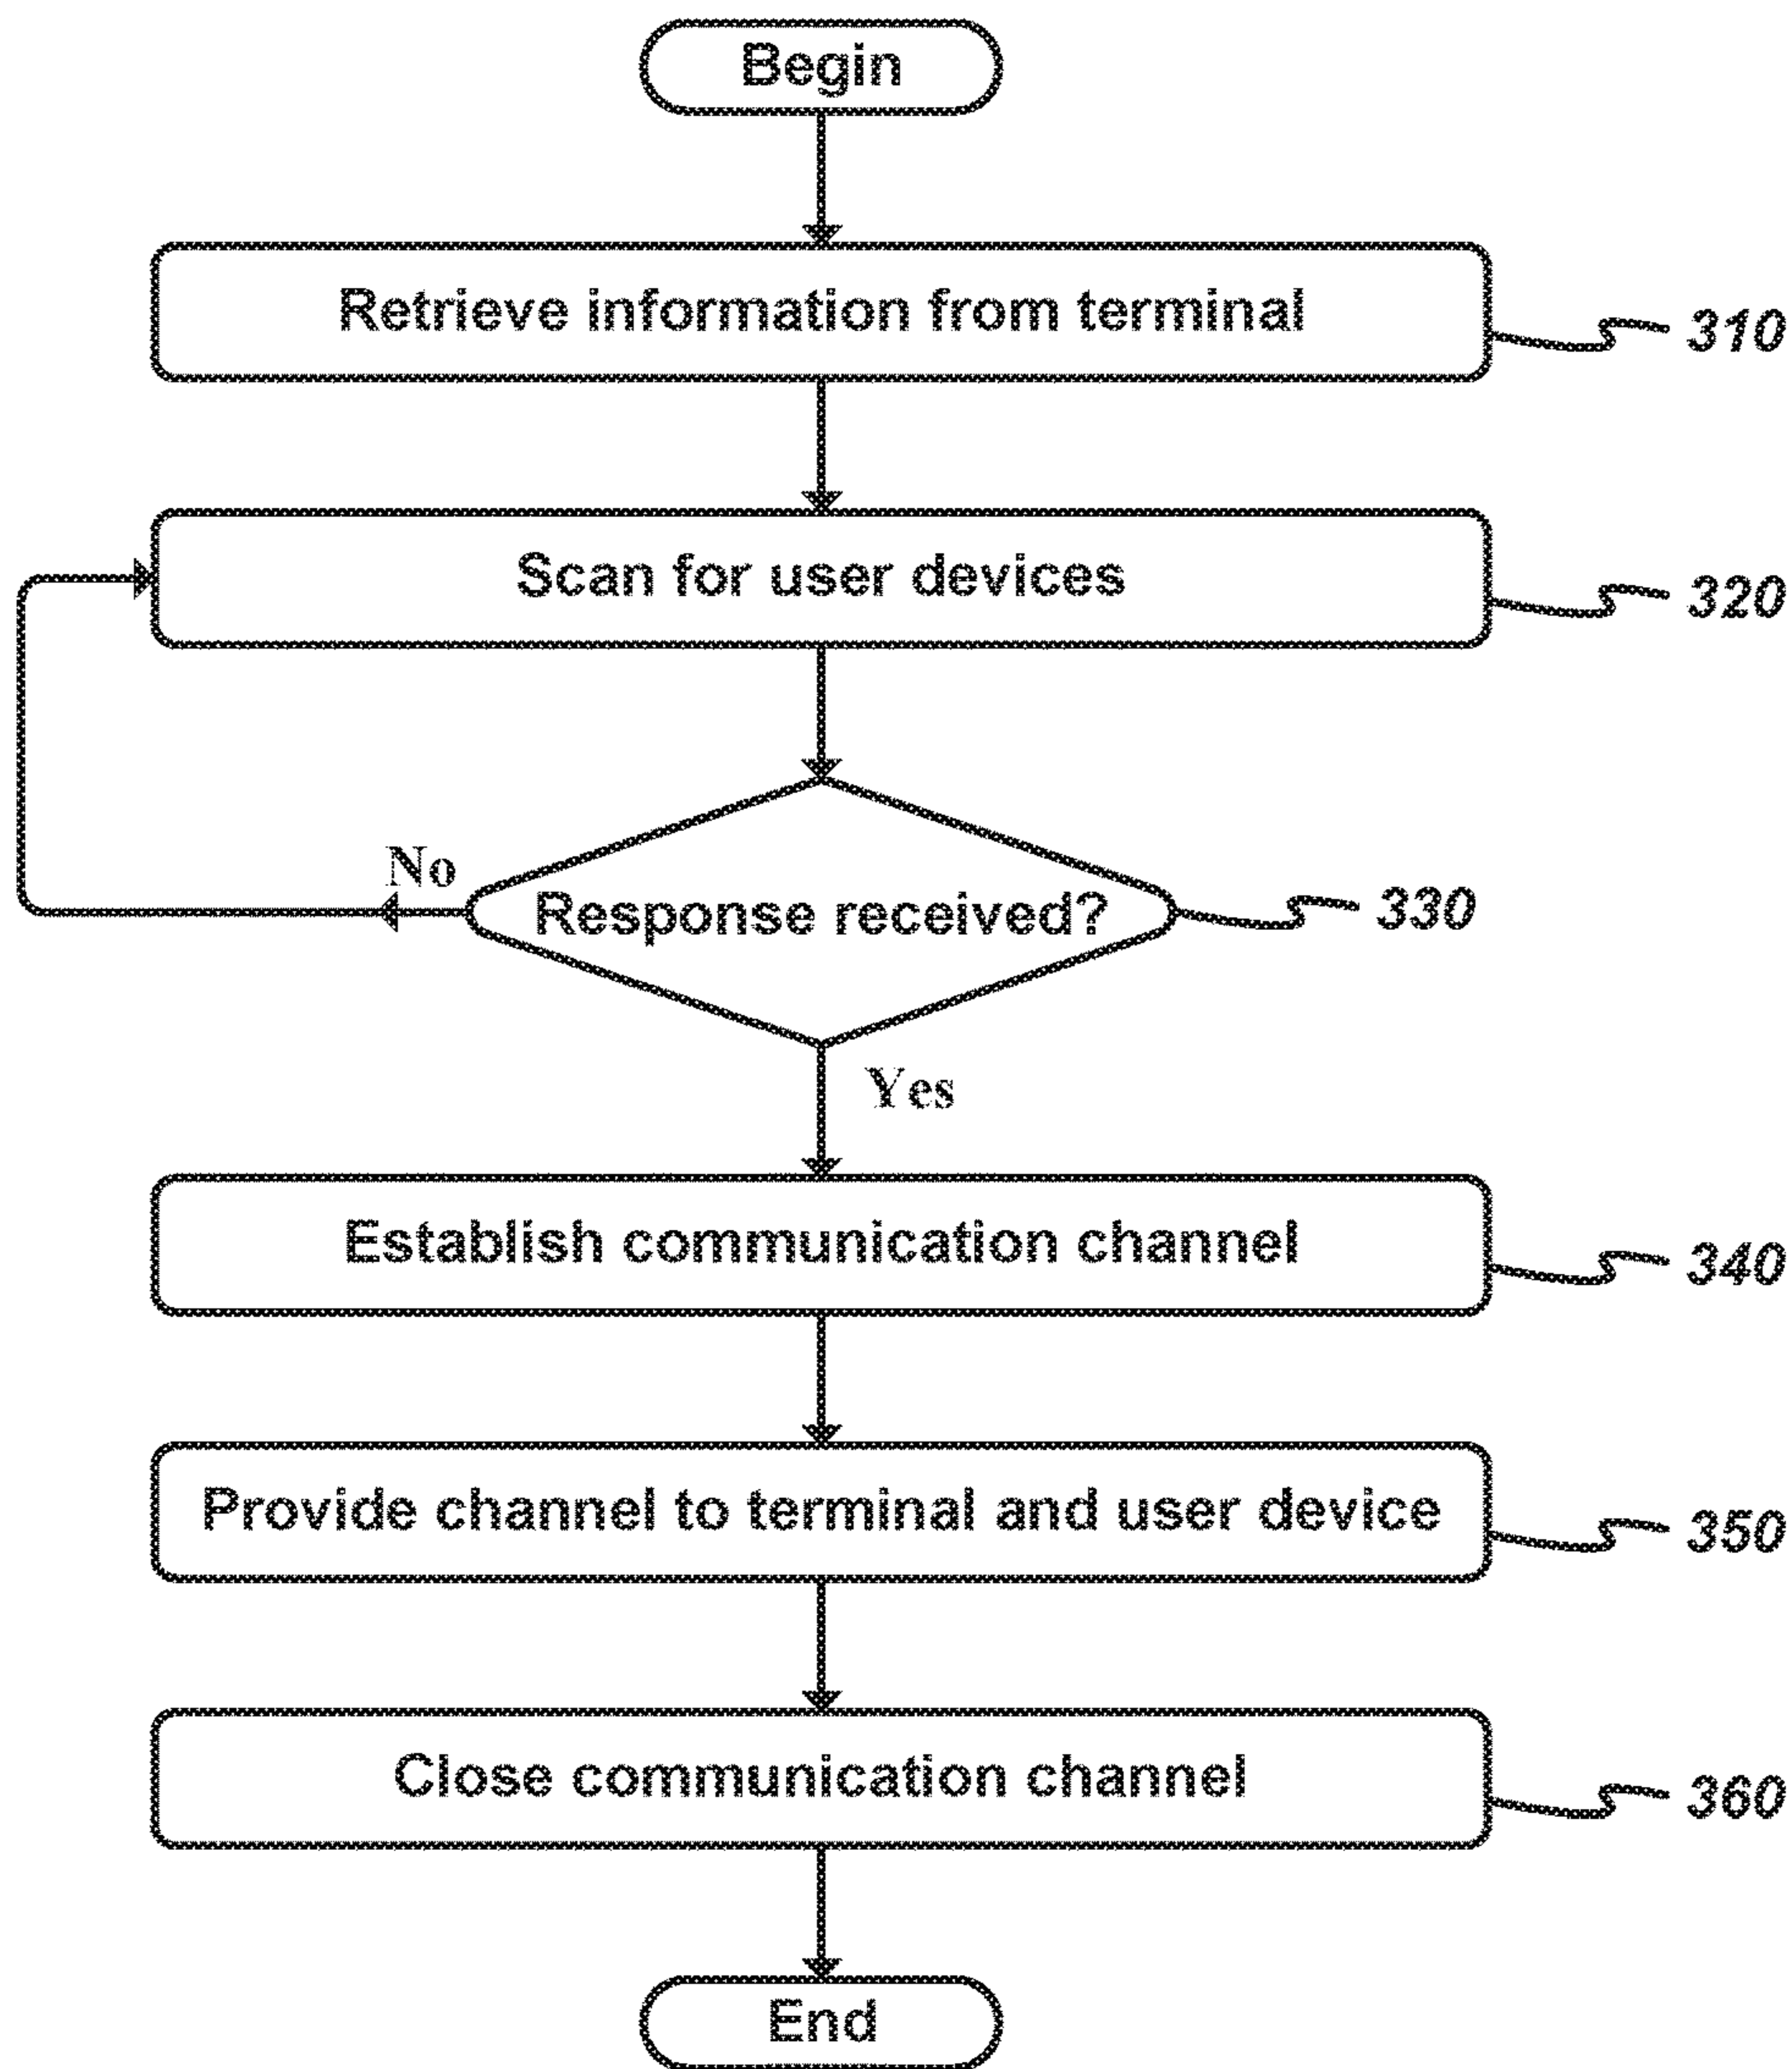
Begin

Retrieve information from terminal

310

Scan for user devices

320

No

Response received?

330

Yes

Establish communication channel

340

Provide channel to terminal and user device

350

Close communication channel

360

End